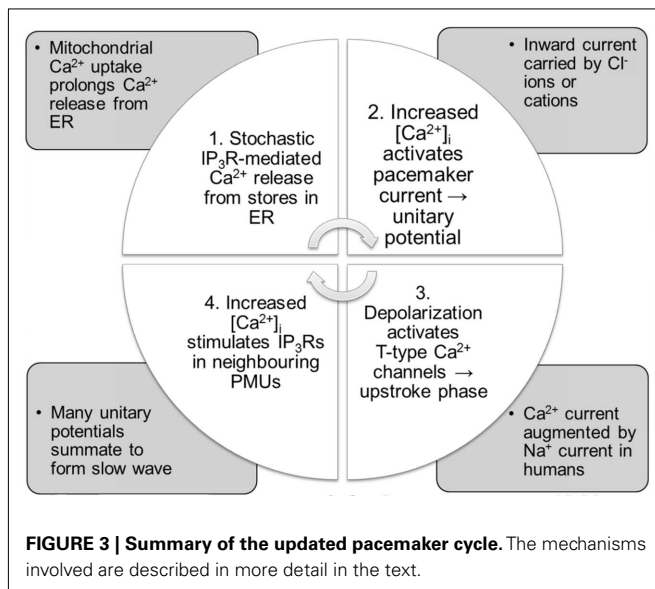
• Mitochondrial $Ca^{2+}$ uptake prolongs $Ca^{2+}$ release from ER

• Inward current carried by $Cl^{-}$ ions or cations

1. Stochastic $IP_3R$-mediated $Ca^{2+}$ release from stores in ER

2. Increased $[Ca^{2+}]_i$ activates pacemaker current → unitary potential

4. Increased $[Ca^{2+}]_i$ stimulates $IP_3Rs$ in neighbouring PMUs

3. Depolarization activates T-type $Ca^{2+}$ channels → upstroke phase

• Many unitary potentials summate to form slow wave

• $Ca^{2+}$ current augmented by $Na^{+}$ current in humans

**FIGURE 3 | Summary of the updated pacemaker cycle.** The mechanisms involved are described in more detail in the text.